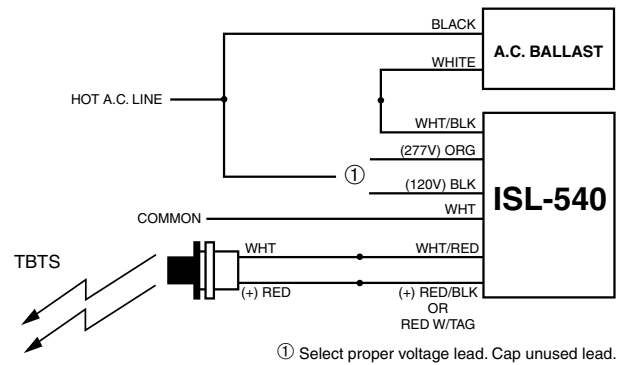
BLACK

A.C. BALLAST

WHITE

HOT A.C. LINE

WHT/BLK

(277V) ORG

①

(120V) BLK

ISL-540

COMMON

WHT

TBTS

WHT

WHT/RED

(+) RED

(+) RED/BLK OR RED W/TAG

① Select proper voltage lead. Cap unused lead.